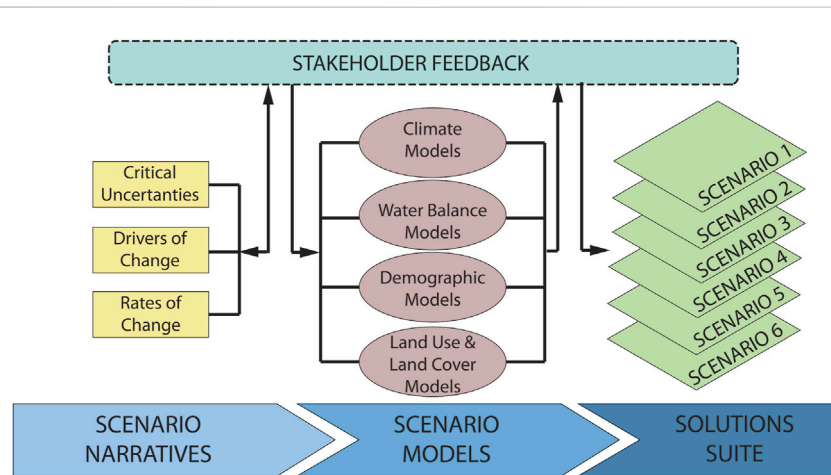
STAKEHOLDER FEEDBACK

Critical Uncertanties

Drivers of Change

Rates of Change

Climate Models

Water Balance Models

Demographic Models

Land Use & Land Cover Models

SCENARIO 1
SCENARIO 2
SCENARIO 3
SCENARIO 4
SCENARIO 5
SCENARIO 6

SCENARIO NARRATIVES

SCENARIO MODELS

SOLUTIONS SUITE